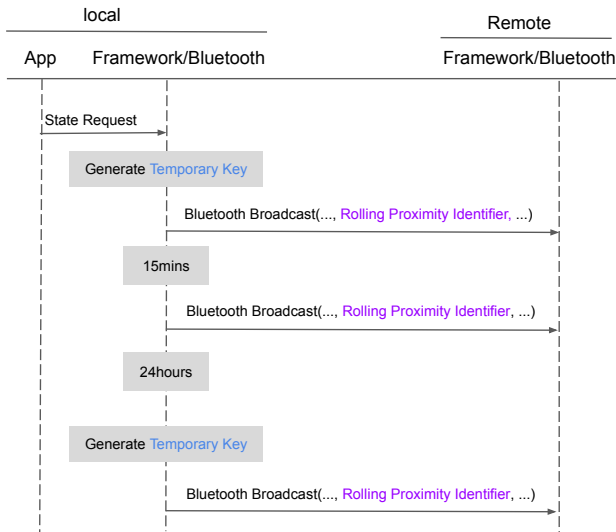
local

Remote

App

Framework/Bluetooth

Framework/Bluetooth

State Request

Generate Temporary Key

Bluetooth Broadcast(..., Rolling Proximity Identifier, ...)

15mins

Bluetooth Broadcast(..., Rolling Proximity Identifier, ...)

24hours

Generate Temporary Key

Bluetooth Broadcast(..., Rolling Proximity Identifier, ...)